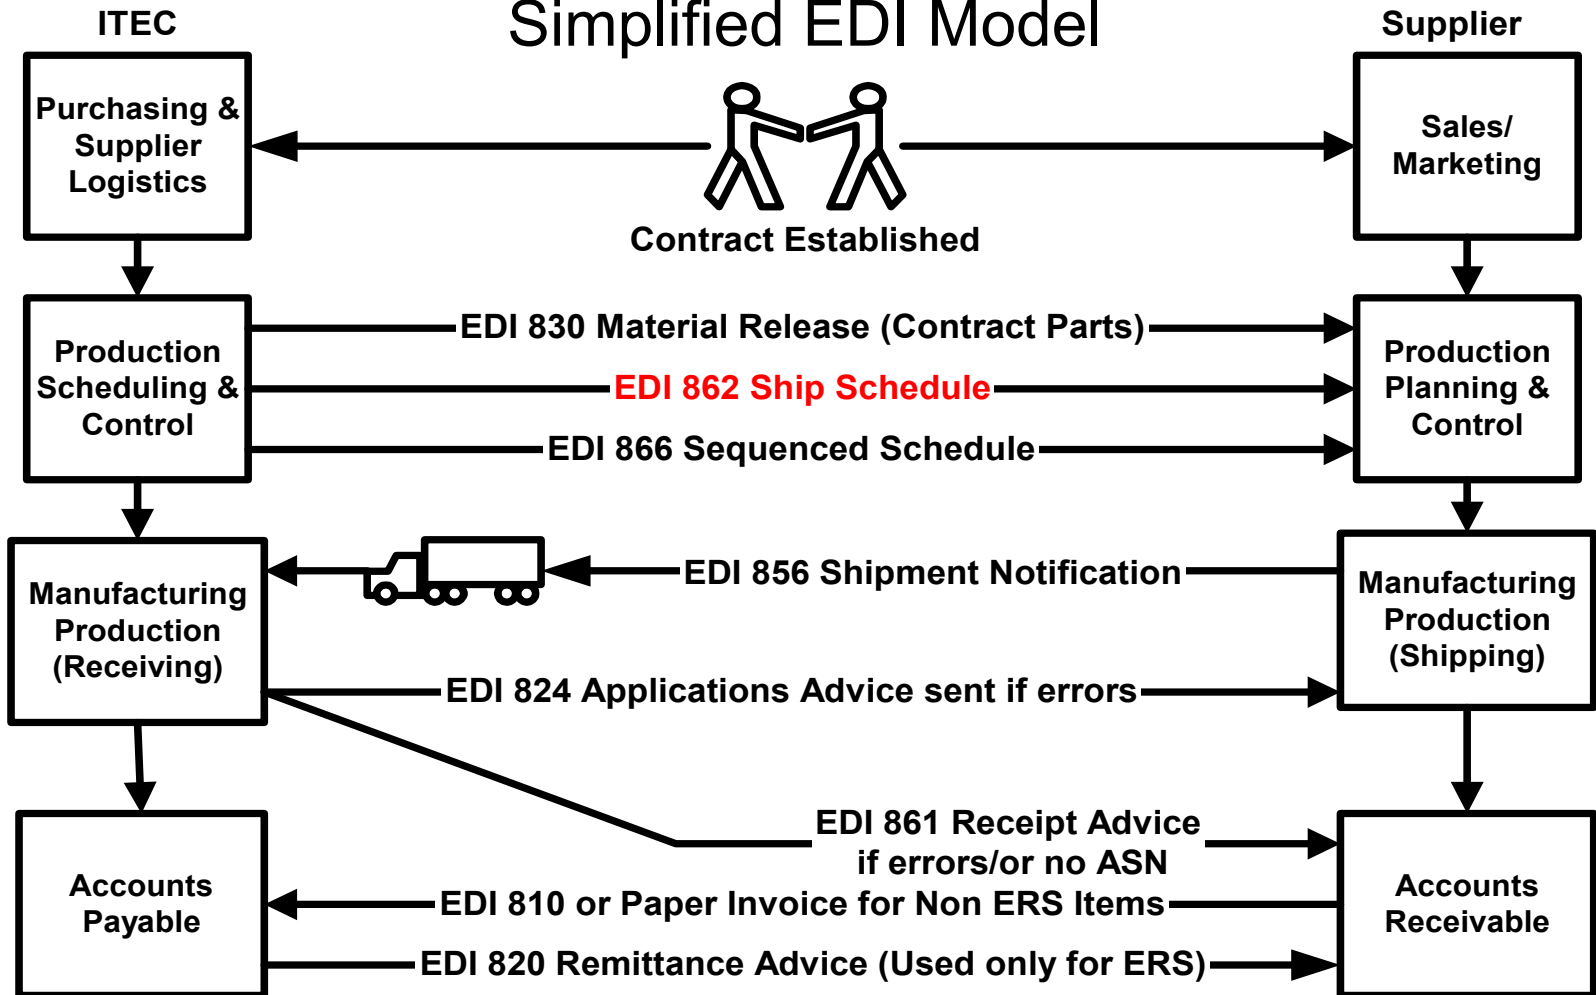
ITEC

Simplified EDI Model

Supplier

Purchasing & Supplier Logistics

Sales/ Marketing

Contract Established

Production Scheduling & Control

EDI 830 Material Release (Contract Parts)

EDI 862 Ship Schedule

EDI 866 Sequenced Schedule

Production Planning & Control

Manufacturing Production (Receiving)

EDI 856 Shipment Notification

Manufacturing Production (Shipping)

EDI 824 Applications Advice sent if errors

EDI 861 Receipt Advice if errors/or no ASN

Accounts Payable

EDI 810 or Paper Invoice for Non ERS Items

EDI 820 Remittance Advice (Used only for ERS)

Accounts Receivable